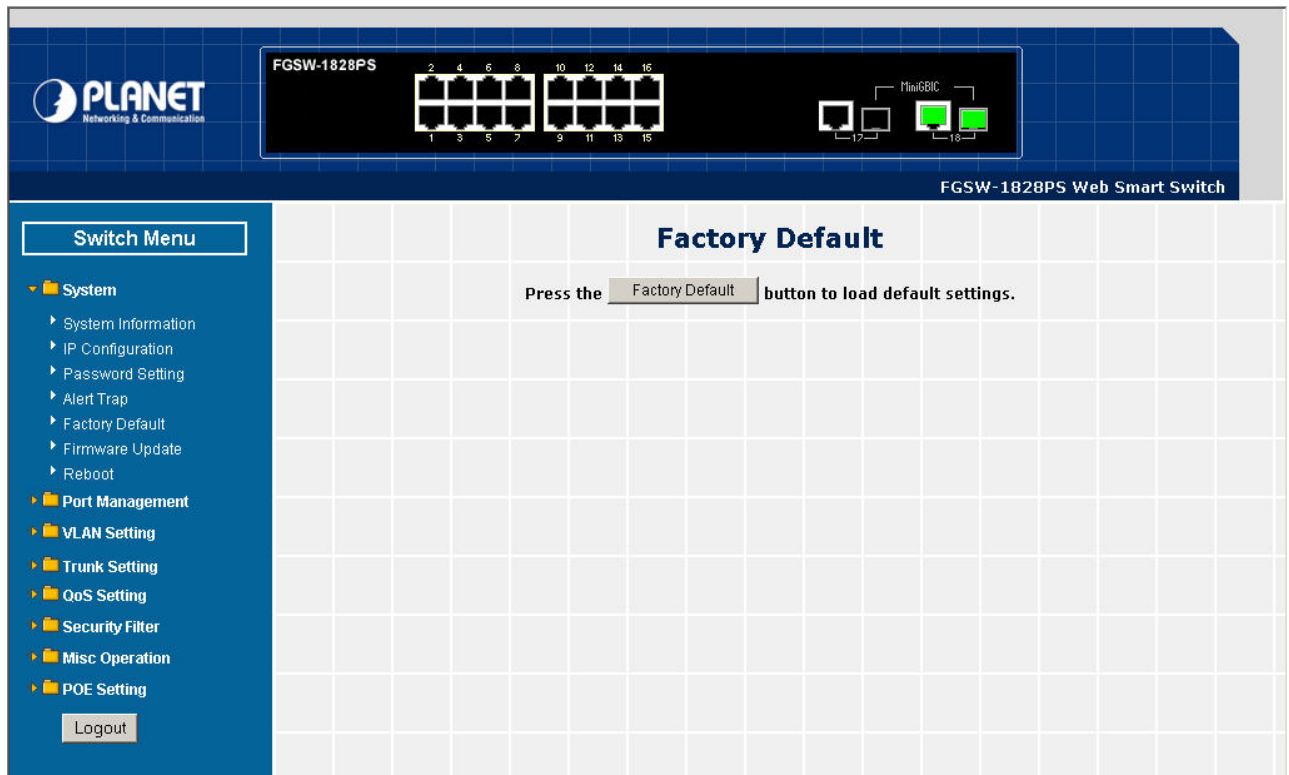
PLANET
Networking & Communication

FGSW-1828PS

2 4 6 8 10 12 14 16

1 3 5 7 9 11 13 15

MiniGBIC

17 18

FGSW-1828PS Web Smart Switch

Switch Menu

System

System Information

IP Configuration

Password Setting

Alert Trap

Factory Default

Firmware Update

Reboot

Port Management

VLAN Setting

Trunk Setting

QoS Setting

Security Filter

Misc Operation

POE Setting

Logout

Factory Default

Press the Factory Default button to load default settings.